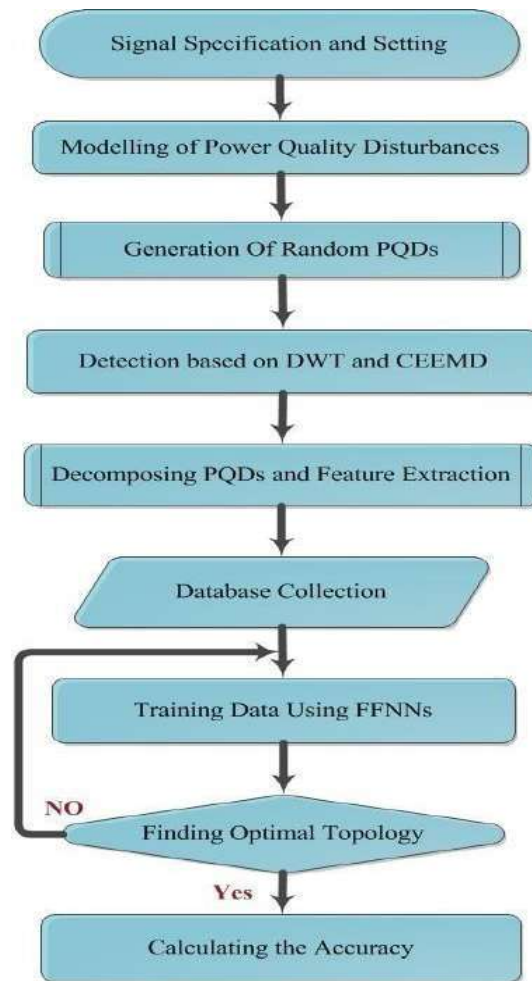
Signal Specification and Setting

Modelling of Power Quality Disturbances

Generation Of Random PQDs

Detection based on DWT and CEEMD

Decomposing PQDs and Feature Extraction

Database Collection

Training Data Using FFNNs

NO

Finding Optimal Topology

Yes

Calculating the Accuracy